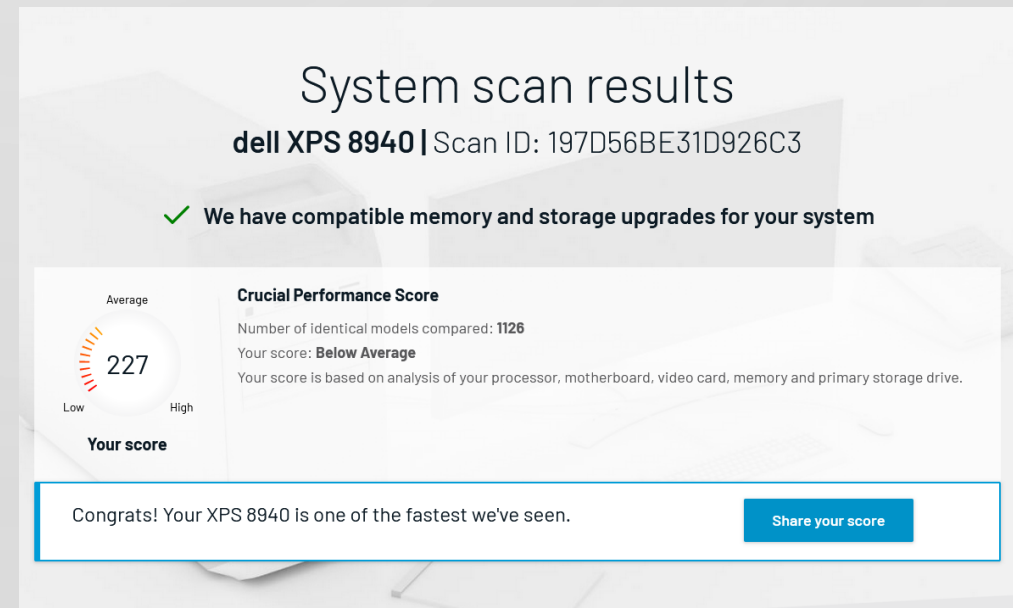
System scan results

dell XPS 8940 | Scan ID: 197D56BE31D926C3

We have compatible memory and storage upgrades for your system

Average

227

Low

High

Your score

Crucial Performance Score

Number of identical models compared: 1126

Your score: Below Average

Your score is based on analysis of your processor, motherboard, video card, memory and primary storage drive.

Congrats! Your XPS 8940 is one of the fastest we've seen.

Share your score